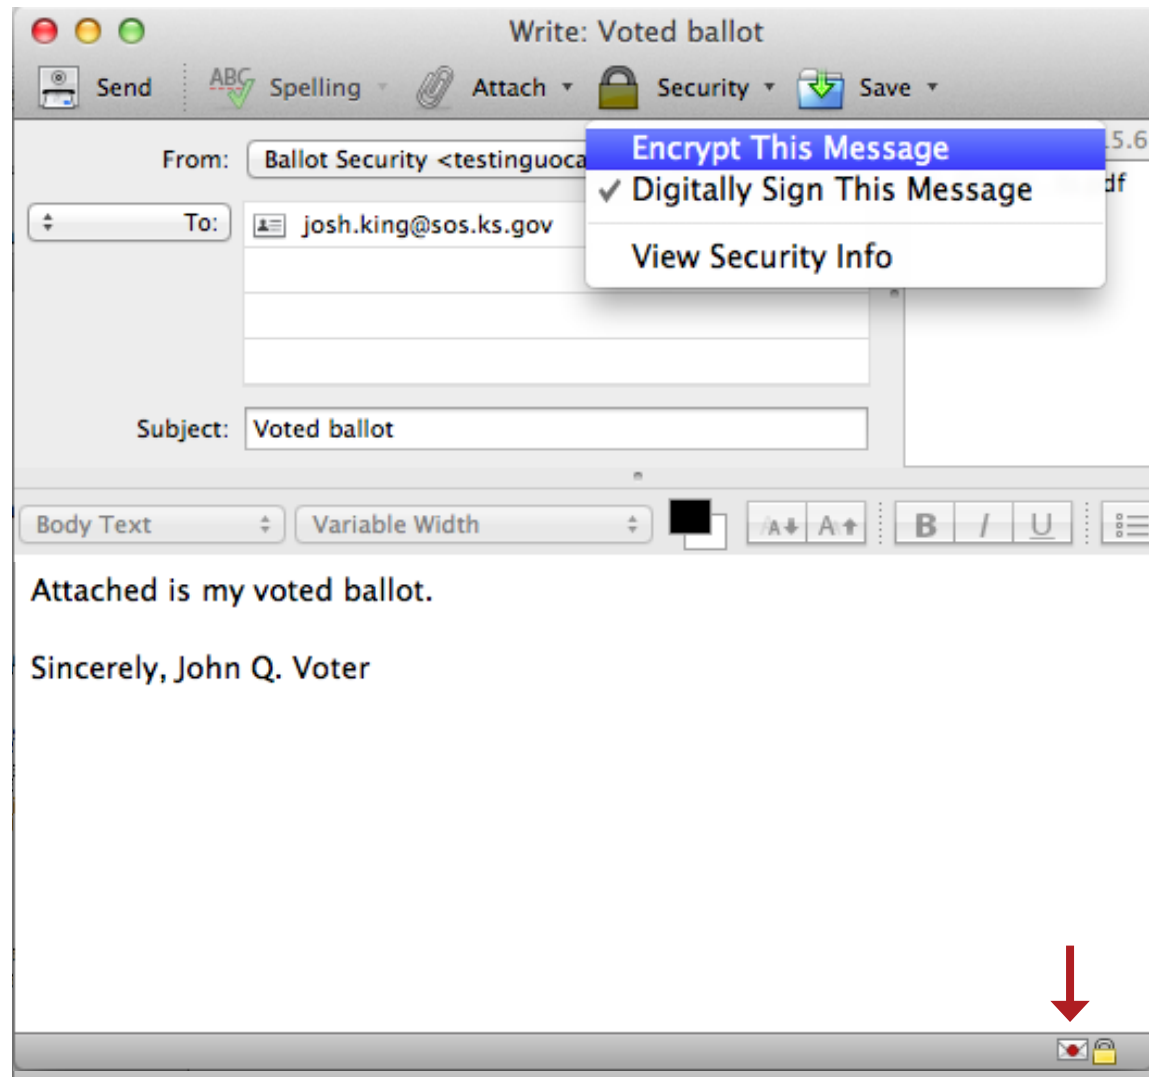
Write: Voted ballot

Send ABC Spelling Attach Security Save

From: Ballot Security <testinguoca

Encrypt This Message
✓ Digitally Sign This Message
View Security Info

5.6
df

To: josh.king@sos.ks.gov

Subject: Voted ballot

Body Text Variable Width A A B I U

Attached is my voted ballot.

Sincerely, John Q. Voter